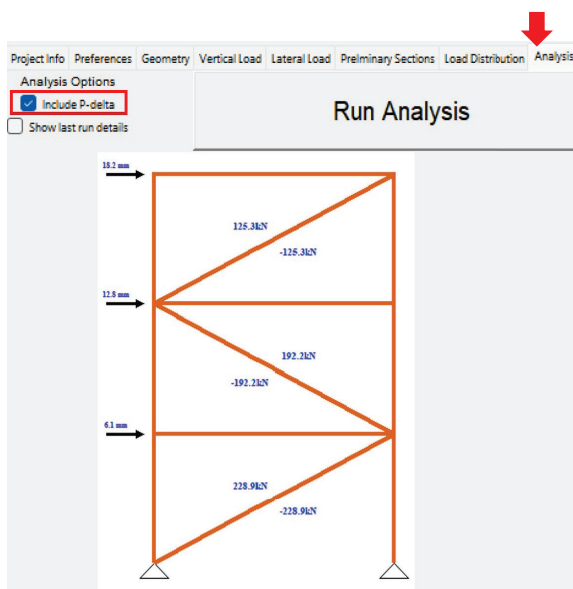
Project Info | Preferences | Geometry | Vertical Load | Lateral Load | Prelminary Sections | Load Distribution | Analysis

Analysis Options

Include P-delta

Show last run details

Run Analysis

18.2 mm

125.3kN

-125.3kN

12.8 mm

192.2kN

-192.2kN

6.1 mm

228.9kN

-228.9kN